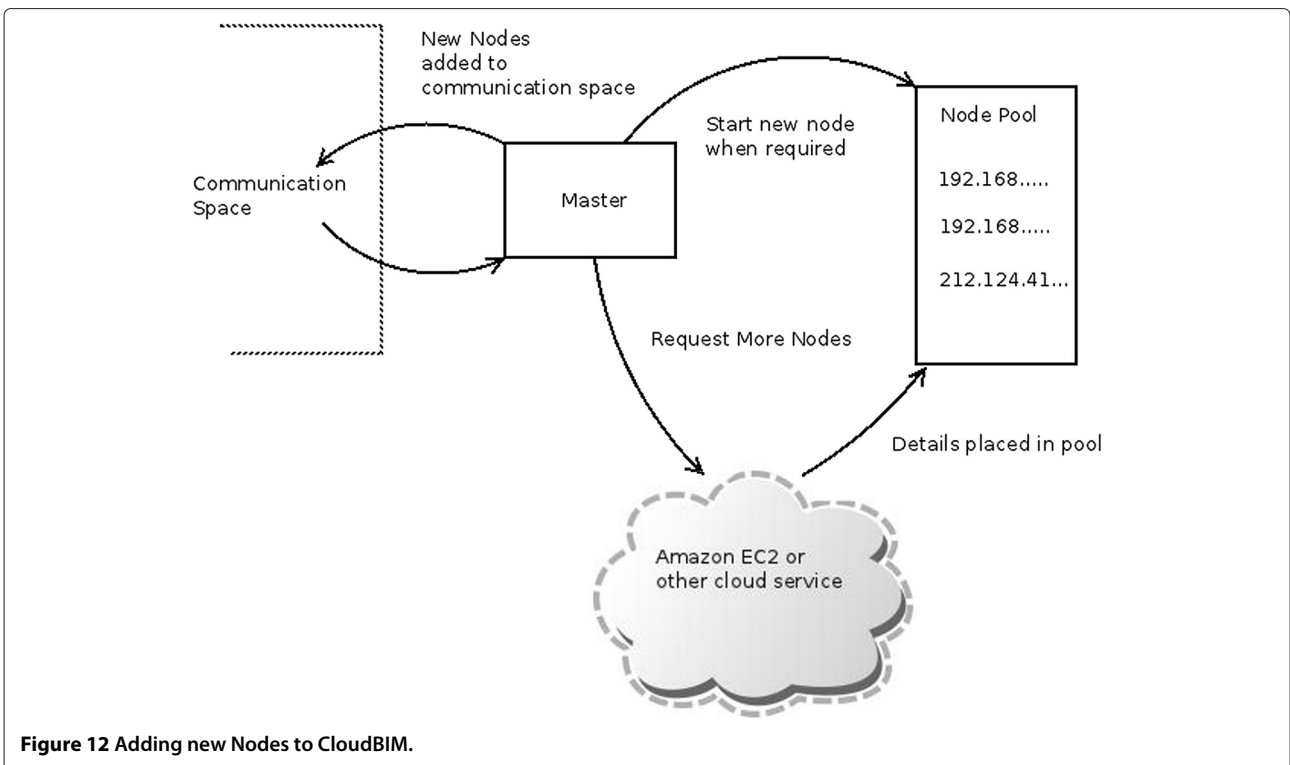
New Nodes added to communication space

Start new node when required

Node Pool

192.168.....

192.168.....

212.124.41...

Communication Space

Master

Request More Nodes

Details placed in pool

Amazon EC2 or other cloud service

**Figure 12** **Adding new Nodes to CloudBIM.**